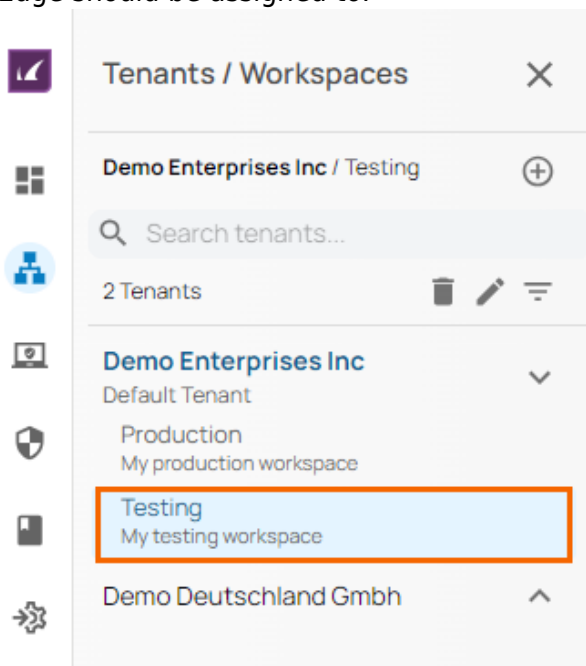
Tenants / Workspaces

Demo Enterprises Inc / Testing

Search tenants...

2 Tenants

Demo Enterprises Inc
Default Tenant

Production
My production workspace

Testing
My testing workspace

Demo Deutschland Gmbh